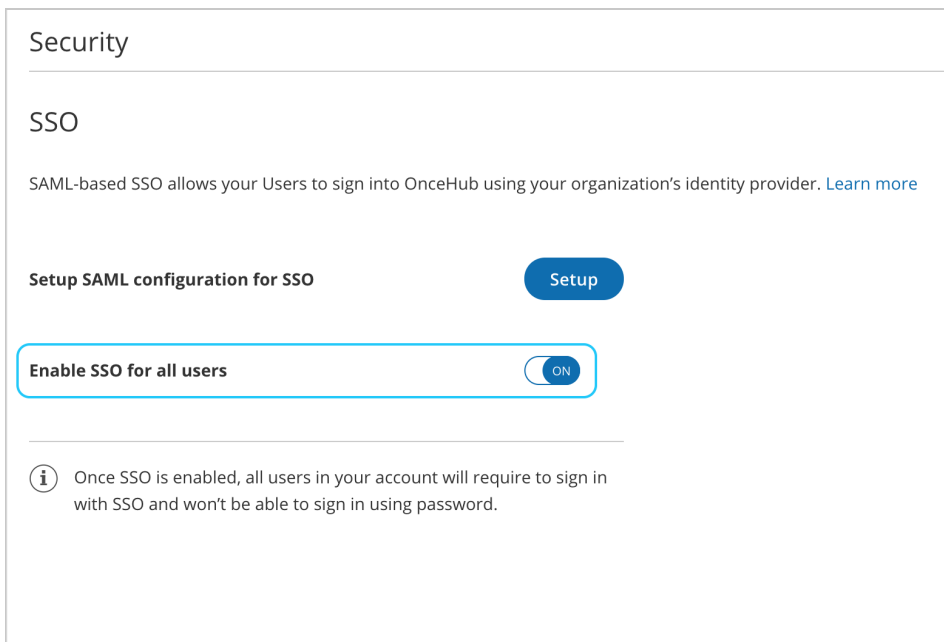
Security

SSO

SAML-based SSO allows your Users to sign into OnceHub using your organization’s identity provider. Learn more

Setup SAML configuration for SSO

Setup

Enable SSO for all users

ON

Once SSO is enabled, all users in your account will require to sign in with SSO and won’t be able to sign in using password.